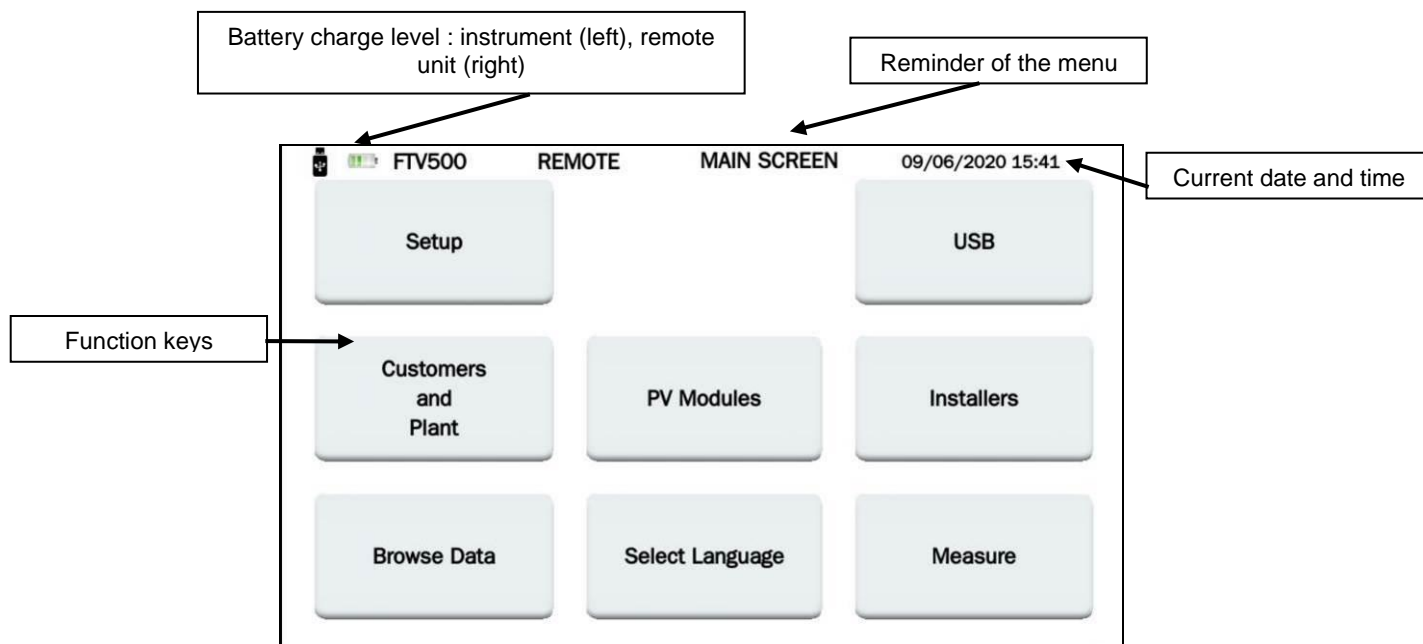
Battery charge level : instrument (left), remote unit (right)

Reminder of the menu

FTV500 REMOTE MAIN SCREEN 09/06/2020 15:41

Current date and time

Setup

USB

Function keys

Customers and Plant

PV Modules

Installers

Browse Data

Select Language

Measure